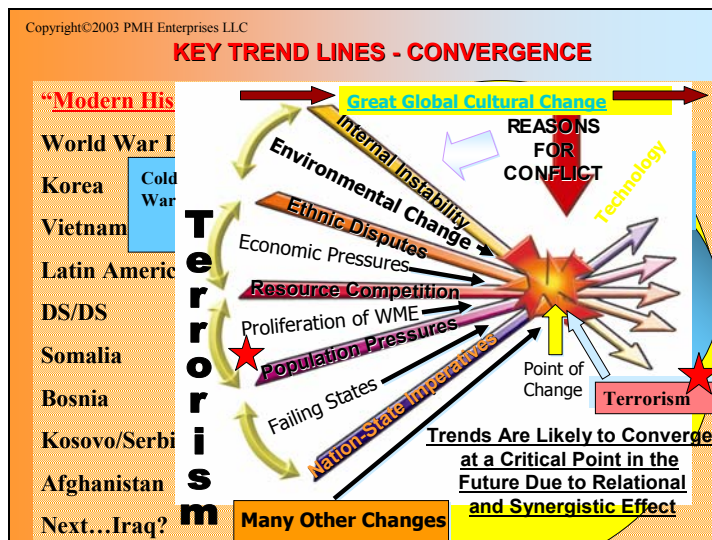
Copyright©2003 PMH Enterprises LLC

KEY TREND LINES - CONVERGENCE

"Modern His

World War I

Korea

Vietnam

Latin Americ

DS/DS

Somalia

Bosnia

Kosovo/Serbi

Afghanistan

Next…Iraq?

Cold War

Great Global Cultural Change

REASONS FOR CONFLICT

Technology

Terrorism

Internal Instability

Environmental Change

Ethnic Disputes

Economic Pressures

Resource Competition

Proliferation of WME

Population Pressures

Failing States

Nation-State Imperatives

Point of Change

Terrorism

Trends Are Likely to Converge at a Critical Point in the Future Due to Relational and Synergistic Effect

Many Other Changes